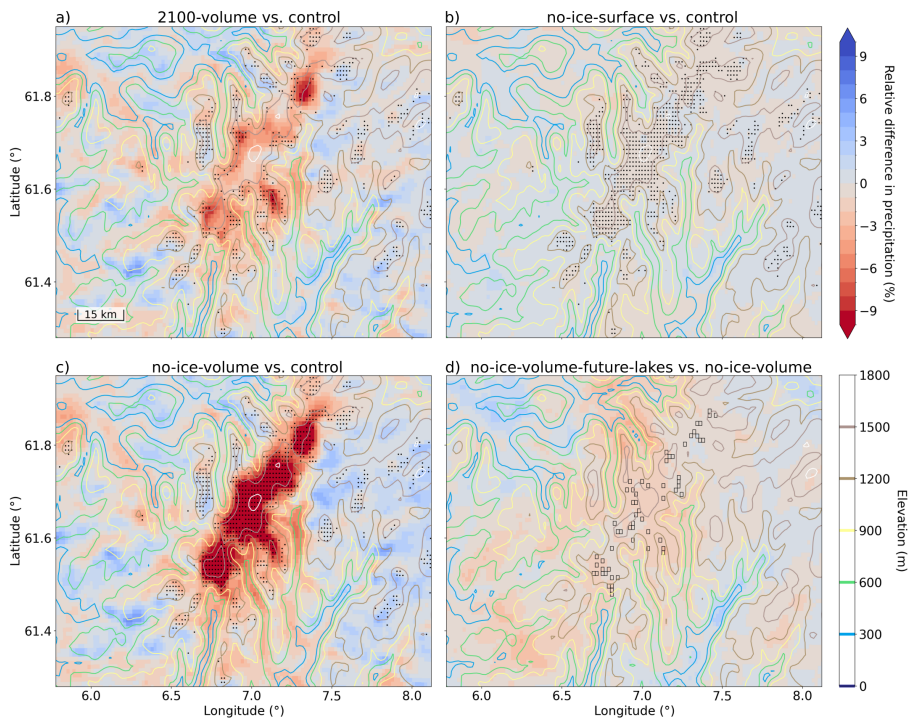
a) 2100-volume vs. control

b) no-ice-surface vs. control

c) no-ice-volume vs. control

d) no-ice-volume-future-lakes vs. no-ice-volume

Latitude (°)

61.8
61.6
61.4

15 km

Longitude (°)

6.0 6.5 7.0 7.5 8.0

9
6
3
0
−3
−6
−9

Relative difference in precipitation (%)

1800
1500
1200
900
600
300
0

Elevation (m)